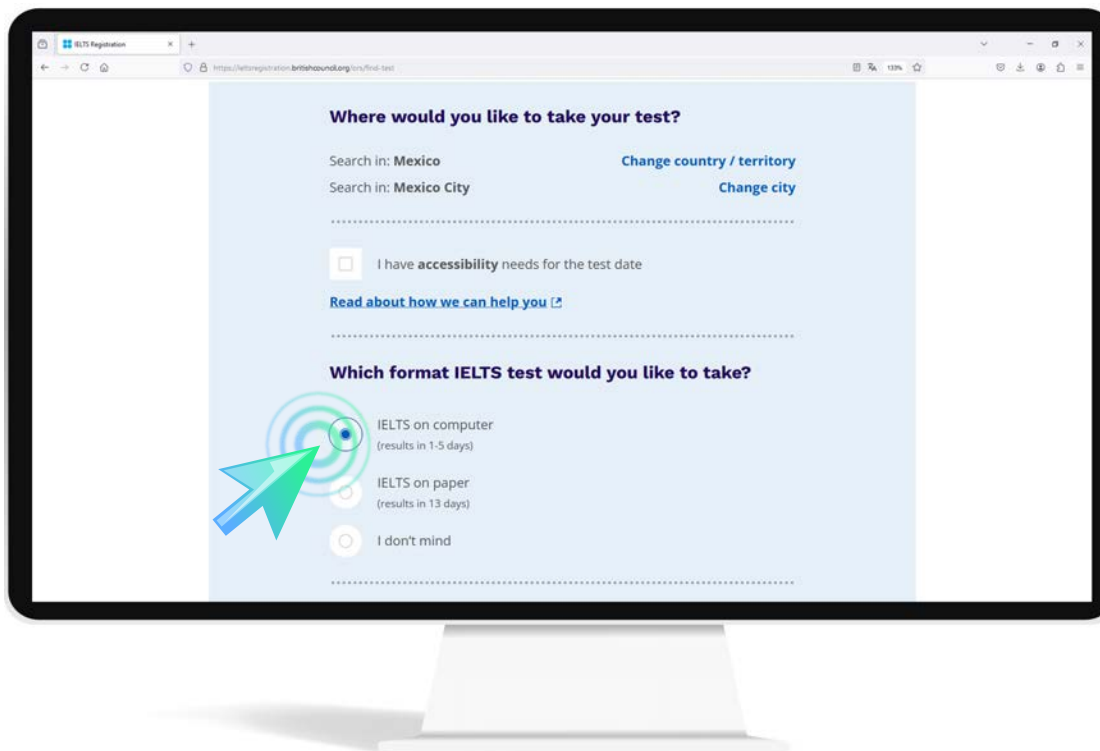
IELTS Registration

https://ieltsregistration.britishcouncil.org/ors/find-test

133%

Where would you like to take your test?

Search in: Mexico

Change country / territory

Search in: Mexico City

Change city

I have accessibility needs for the test date

Read about how we can help you

Which format IELTS test would you like to take?

IELTS on computer
(results in 1-5 days)

IELTS on paper
(results in 13 days)

I don't mind